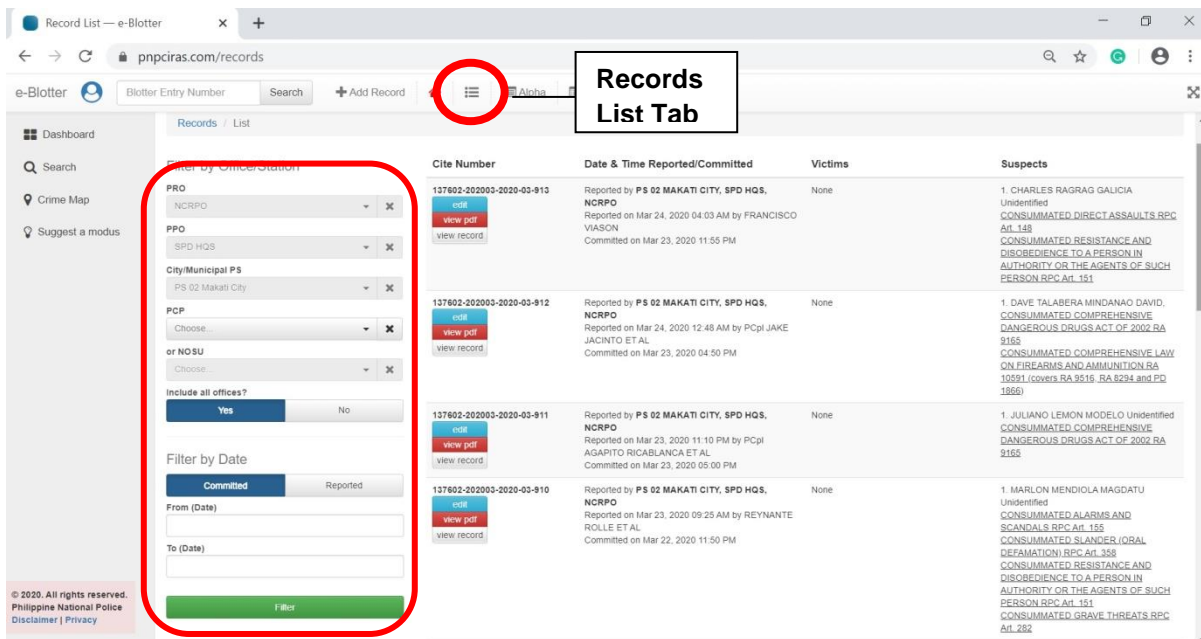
Record List — e-Blotter

pnpciras.com/records

e-Blotter

Blotter Entry Number

Search

Add Record

Alpha

Records List Tab

Dashboard

Search

Crime Map

Suggest a modus

Records / List

Filter by Office/Station

PRO

NCRPO

PPO

SPD HQS

City/Municipal PS

PS 02 Makati City

PCP

Choose...

or NOSU

Choose...

Include all offices?

Yes

No

Filter by Date

Committed

Reported

From (Date)

To (Date)

Filter

© 2020. All rights reserved. Philippine National Police

Disclaimer | Privacy

| Cite Number | Date & Time Reported/Committed | Victims | Suspects |
|---|---|---|---|
| 137602-202003-2020-03-913 edit view pdf view record | Reported by **PS 02 MAKATI CITY, SPD HQS, NCRPO** Reported on Mar 24, 2020 04:03 AM by FRANCISCO VIASON Committed on Mar 23, 2020 11:55 PM | None | 1. CHARLES RAGRAG GALICIA Unidentified CONSUMMATED DIRECT ASSAULTS RPC Art. 148 CONSUMMATED RESISTANCE AND DISOBEDIENCE TO A PERSON IN AUTHORITY OR THE AGENTS OF SUCH PERSON RPC Art. 151 |
| 137602-202003-2020-03-912 edit view pdf view record | Reported by **PS 02 MAKATI CITY, SPD HQS, NCRPO** Reported on Mar 24, 2020 12:48 AM by PCpl JAKE JACINTO ET AL Committed on Mar 23, 2020 04:50 PM | None | 1. DAVE TALABERA MINDANAO DAVID, CONSUMMATED COMPREHENSIVE DANGEROUS DRUGS ACT OF 2002 RA 9165 CONSUMMATED COMPREHENSIVE LAW ON FIREARMS AND AMMUNITION RA 10591 (covers RA 9516, RA 8294 and PD 1866) |
| 137602-202003-2020-03-911 edit view pdf view record | Reported by **PS 02 MAKATI CITY, SPD HQS, NCRPO** Reported on Mar 23, 2020 11:10 PM by PCpl AGAPITO RICABLANCA ET AL Committed on Mar 23, 2020 05:00 PM | None | 1. JULIANO LEMON MODELO Unidentified CONSUMMATED COMPREHENSIVE DANGEROUS DRUGS ACT OF 2002 RA 9165 |
| 137602-202003-2020-03-910 edit view pdf view record | Reported by **PS 02 MAKATI CITY, SPD HQS, NCRPO** Reported on Mar 23, 2020 09:25 AM by REYNANTE ROLLE ET AL Committed on Mar 22, 2020 11:50 PM | None | 1. MARLON MENDIOLA MAGDATU Unidentified CONSUMMATED ALARMS AND SCANDALS RPC Art. 155 CONSUMMATED SLANDER (ORAL DEFAMATION) RPC Art. 358 CONSUMMATED RESISTANCE AND DISOBEDIENCE TO A PERSON IN AUTHORITY OR THE AGENTS OF SUCH PERSON RPC Art. 151 CONSUMMATED GRAVE THREATS RPC Art. 282 |